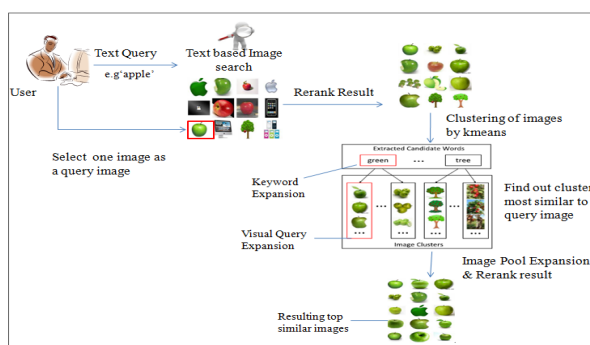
Text Query

e.g'apple'

Text based Image search

User

Rerank Result

Clustering of images by kmeans

Select one image as a query image

Extracted Candidate Words

green

...

tree

Keyword Expansion

Find out cluster most similar to query image

...

...

...

...

...

Visual Query Expansion

Image Clusters

Image Pool Expansion & Rerank result

Resulting top similar images